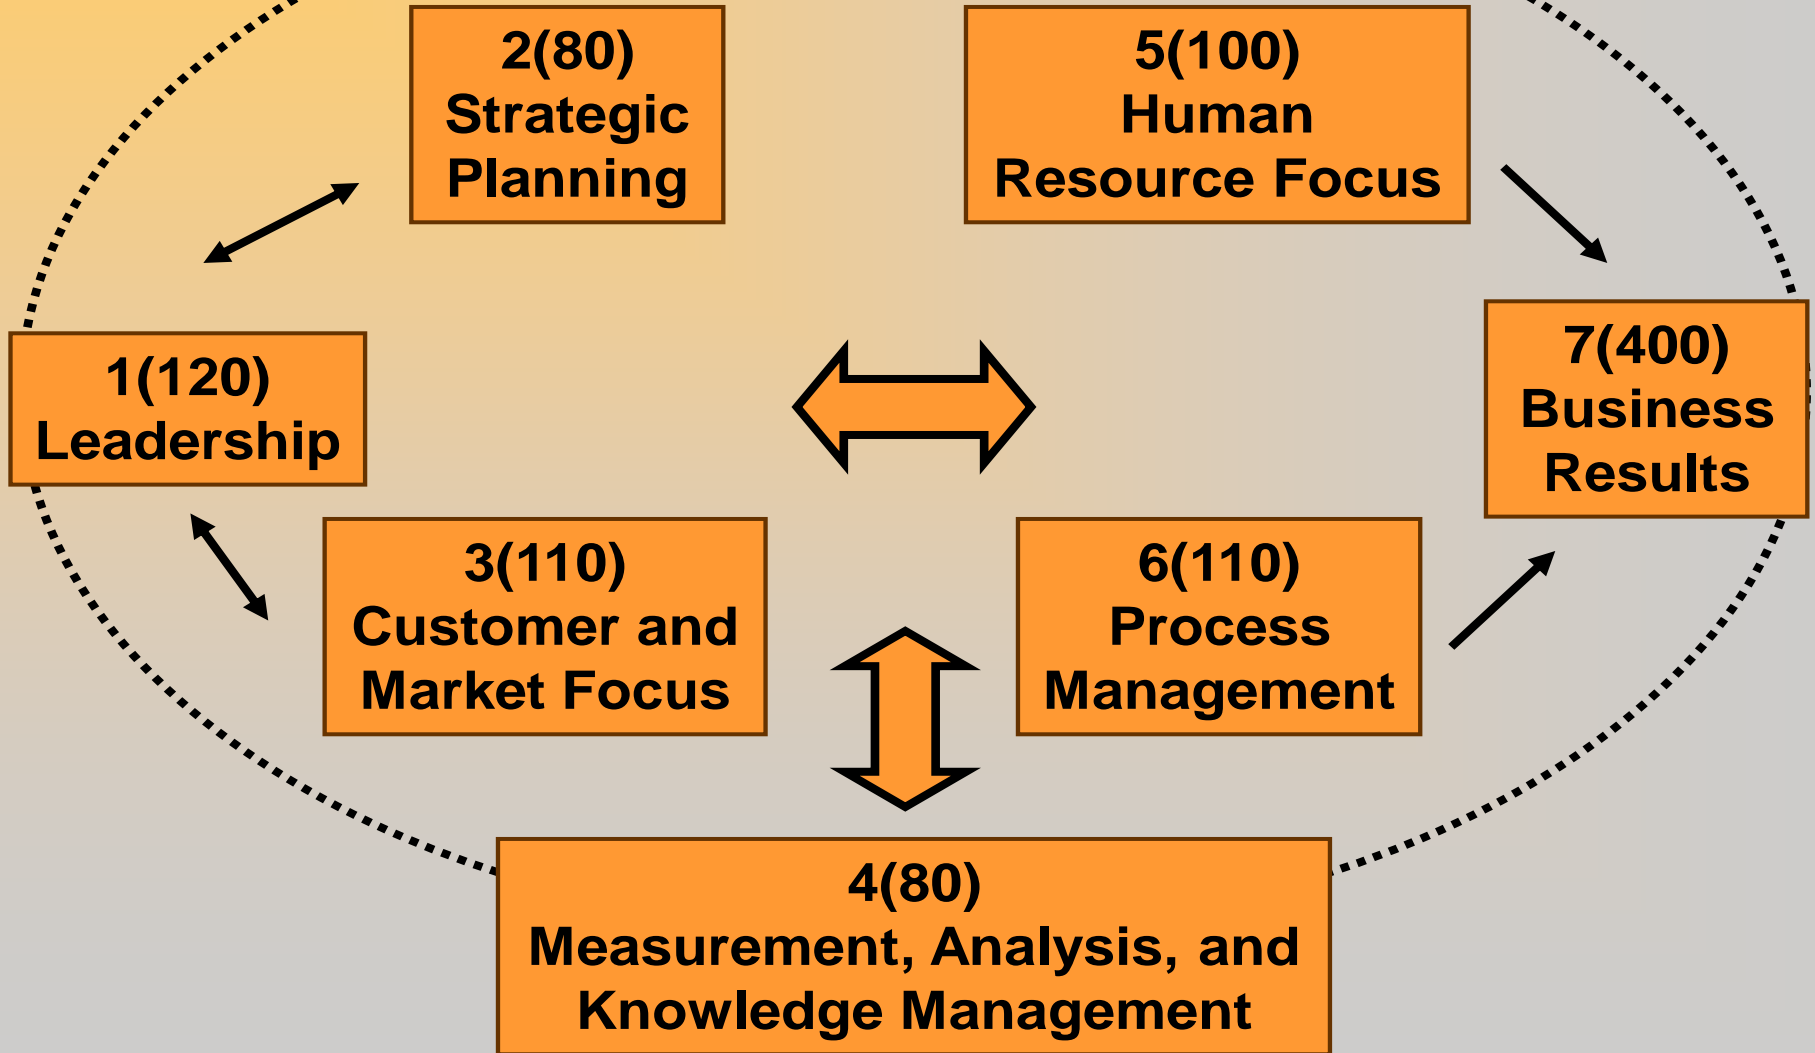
2(80)
Strategic Planning

5(100)
Human Resource Focus

1(120)
Leadership

7(400)
Business Results

3(110)
Customer and Market Focus

6(110)
Process Management

4(80)
Measurement, Analysis, and Knowledge Management